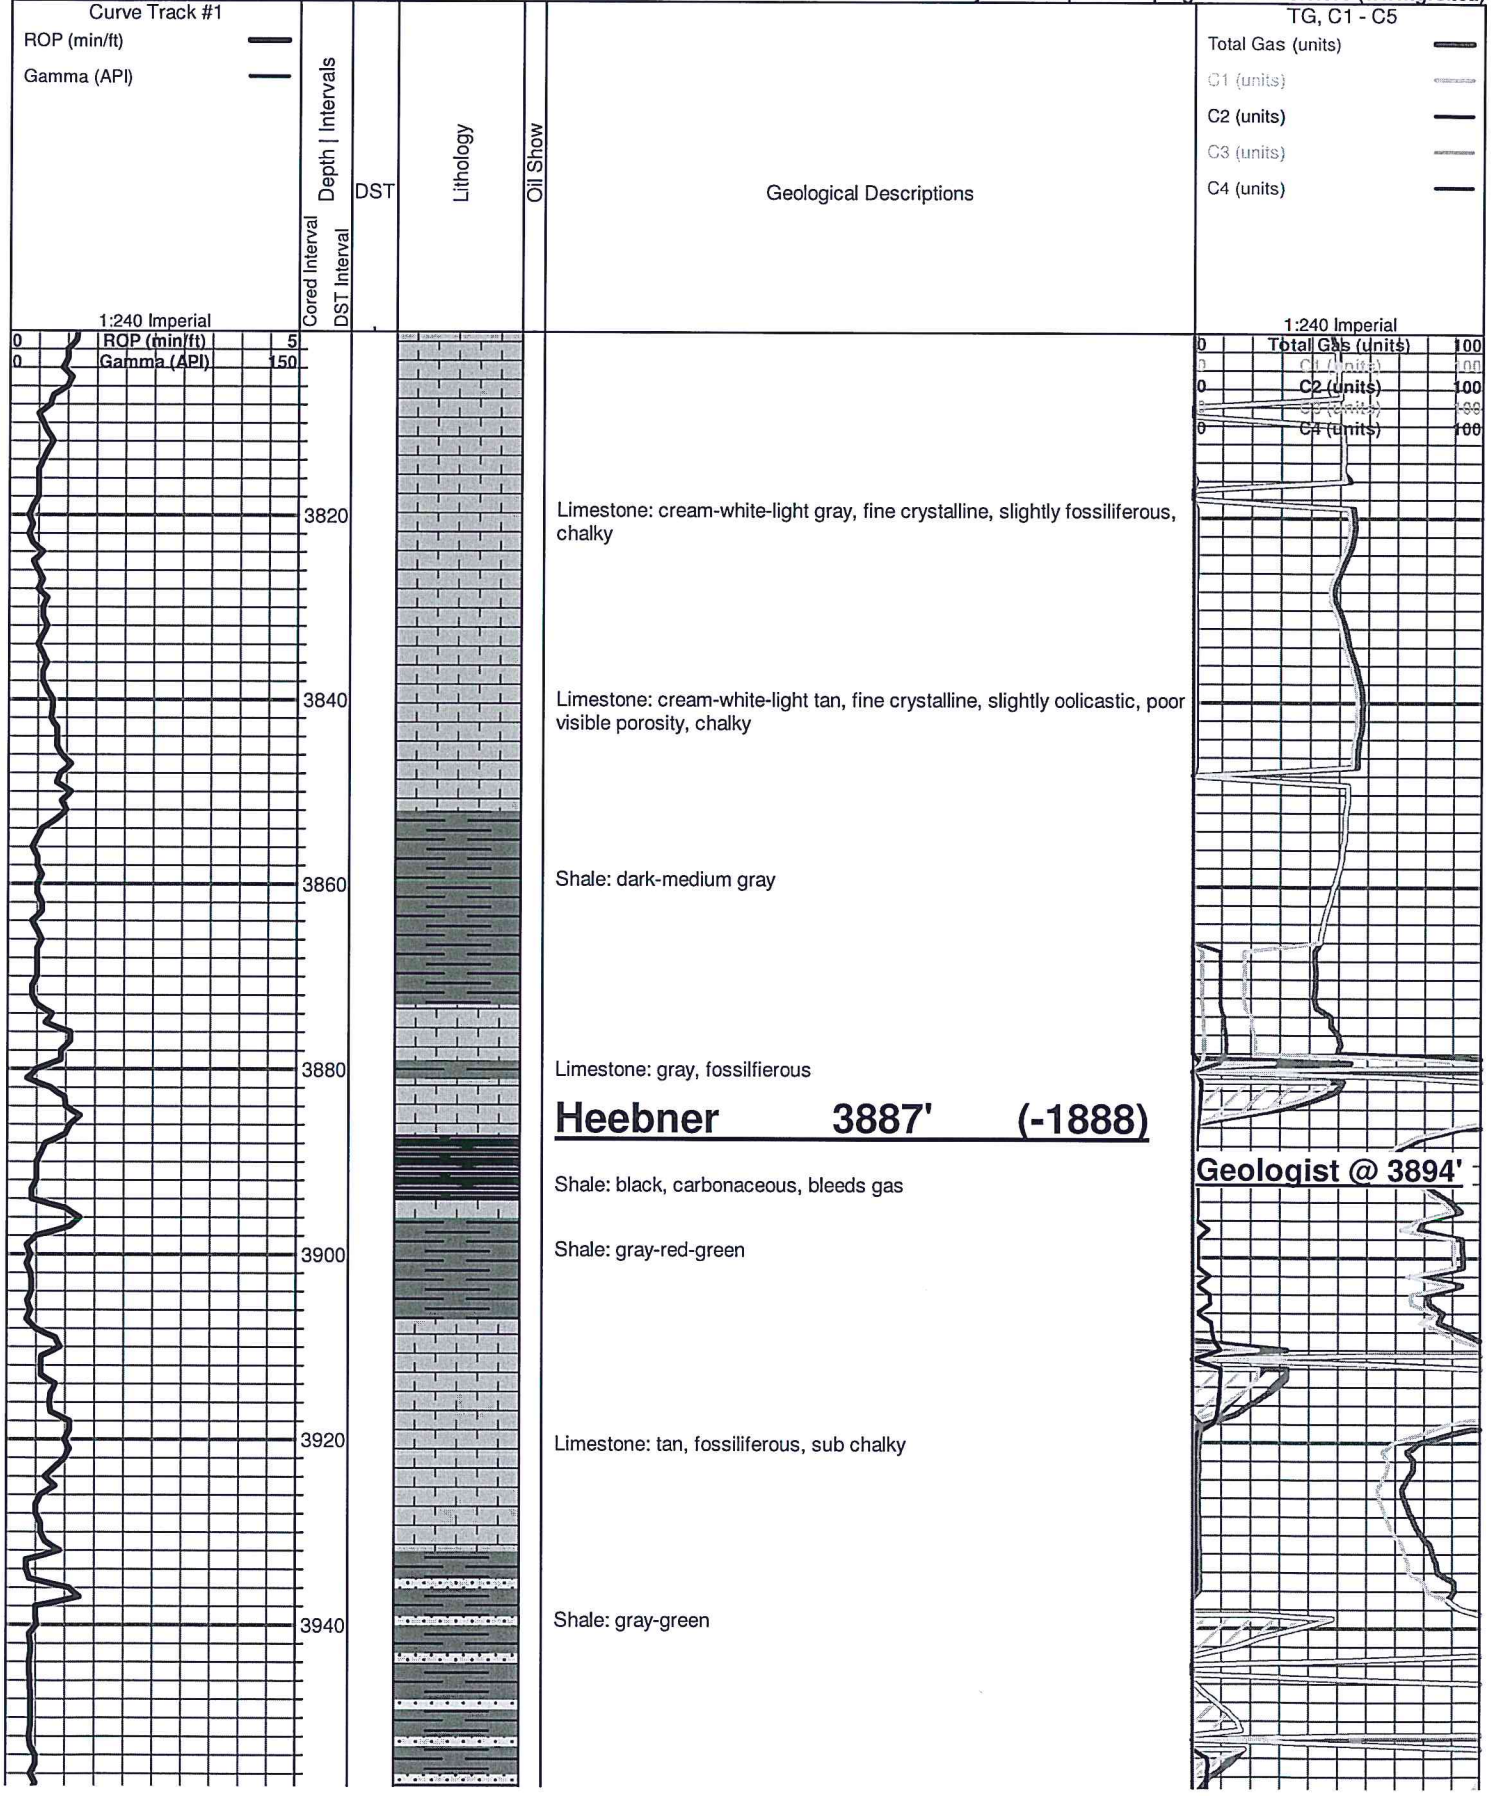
Curve Track #1
ROP (min/ft)
Gamma (API)

Cored Interval
DST Interval
Depth | Intervals
DST
Lithology
Oil Show
Geological Descriptions

TG, C1 - C5
Total Gas (units)
C1 (units)
C2 (units)
C3 (units)
C4 (units)

1:240 Imperial
0 ROP (min/ft) 5
0 Gamma (API) 150

1:240 Imperial
0 Total Gas (units) 100
0 C1 (units) 100
0 C2 (units) 100
0 C3 (units) 100
0 C4 (units) 100

3820
Limestone: cream-white-light gray, fine crystalline, slightly fossiliferous, chalky

3840
Limestone: cream-white-light tan, fine crystalline, slightly oolicastic, poor visible porosity, chalky

3860
Shale: dark-medium gray

3880
Limestone: gray, fossilfierous

Heebner 3887' (-1888)

Geologist @ 3894'

Shale: black, carbonaceous, bleeds gas

3900
Shale: gray-red-green

3920
Limestone: tan, fossiliferous, sub chalky

3940
Shale: gray-green